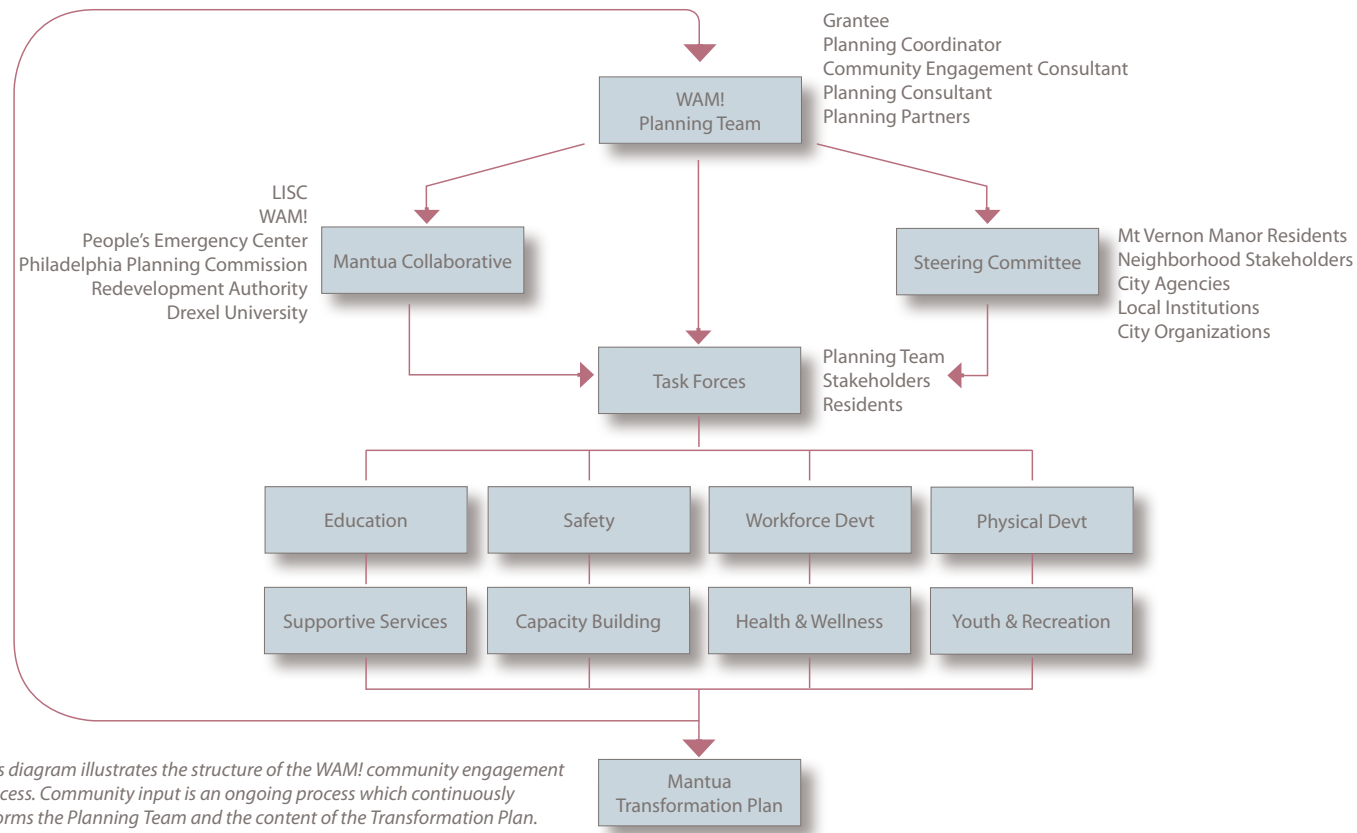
Grantee
Planning Coordinator
Community Engagement Consultant
Planning Consultant
Planning Partners

WAM!
Planning Team

LISC
WAM!
People's Emergency Center
Philadelphia Planning Commission
Redevelopment Authority
Drexel University

Mantua Collaborative

Steering Committee

Mt Vernon Manor Residents
Neighborhood Stakeholders
City Agencies
Local Institutions
City Organizations

Task Forces

Planning Team
Stakeholders
Residents

Education

Safety

Workforce Devt

Physical Devt

Supportive Services

Capacity Building

Health & Wellness

Youth & Recreation

Mantua
Transformation Plan

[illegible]s diagram illustrates the structure of the WAM! community engagement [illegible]cess. Community input is an ongoing process which continuously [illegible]orms the Planning Team and the content of the Transformation Plan.